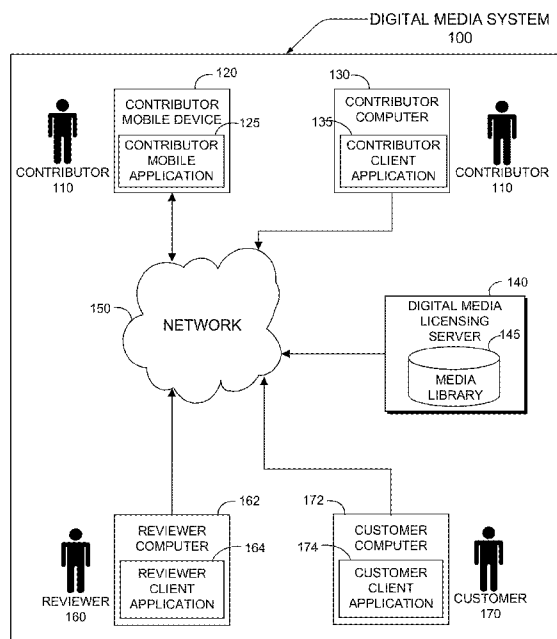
DIGITAL MEDIA SYSTEM
100

120
CONTRIBUTOR MOBILE DEVICE
125
CONTRIBUTOR MOBILE APPLICATION

CONTRIBUTOR
110

130
CONTRIBUTOR COMPUTER
135
CONTRIBUTOR CLIENT APPLICATION

CONTRIBUTOR
110

150
NETWORK

140
DIGITAL MEDIA LICENSING SERVER
145
MEDIA LIBRARY

162
REVIEWER COMPUTER
164
REVIEWER CLIENT APPLICATION

REVIEWER
160

172
CUSTOMER COMPUTER
174
CUSTOMER CLIENT APPLICATION

CUSTOMER
170